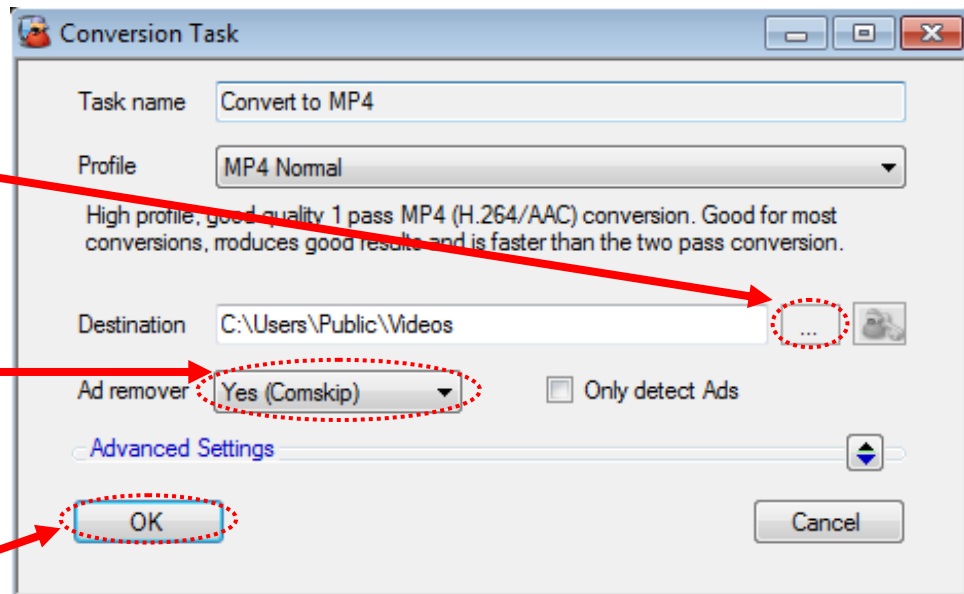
Conversion Task

Task name Convert to MP4

Profile MP4 Normal

High profile, good quality 1 pass MP4 (H.264/AAC) conversion. Good for most conversions, rroduces good results and is faster than the two pass conversion.

Destination C:\Users\Public\Videos ...

Ad remover Yes (Comskip) Only detect Ads

Advanced Settings

OK Cancel